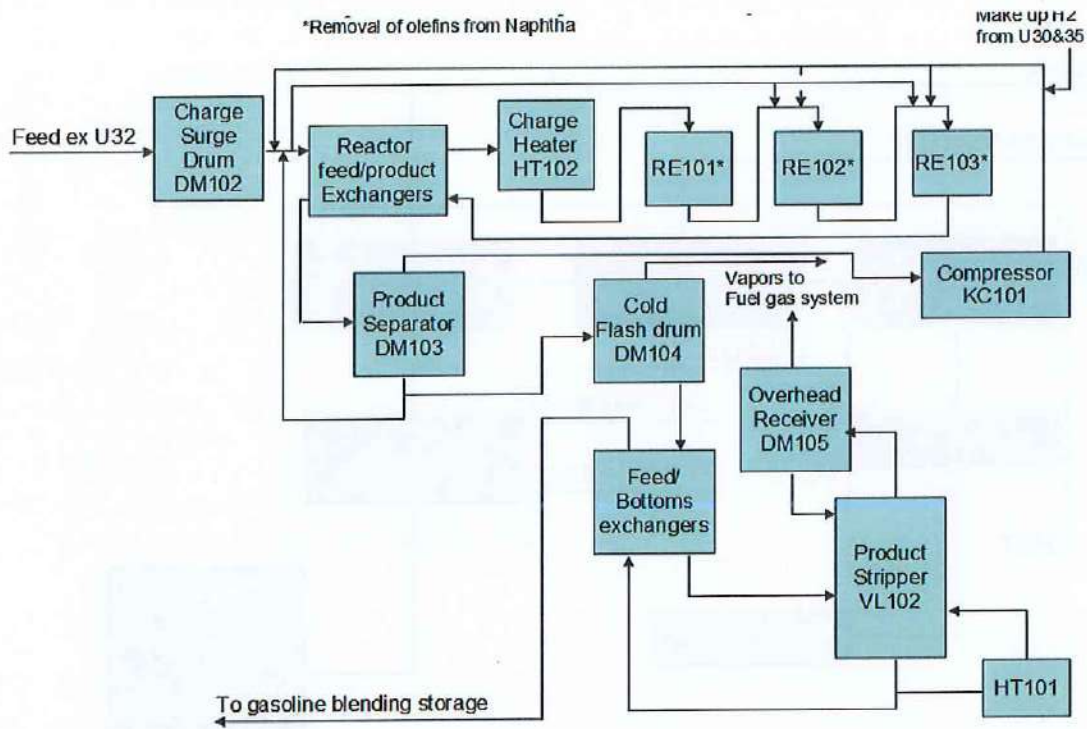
*Removal of olefins from Naphtha

Make up H2 from U30&35

Feed ex U32

Charge Surge Drum DM102

Reactor feed/product Exchangers

Charge Heater HT102

RE101*

RE102*

RE103*

Product Separator DM103

Cold Flash drum DM104

Vapors to Fuel gas system

Compressor KC101

Overhead Receiver DM105

Feed/ Bottoms exchangers

Product Stripper VL102

HT101

To gasoline blending storage